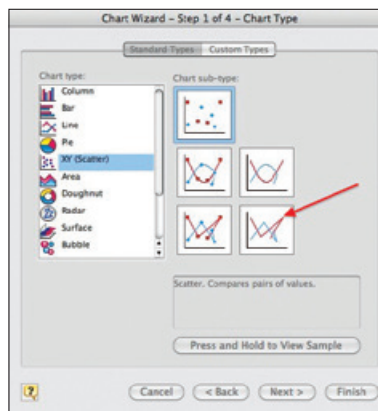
Chart Wizard – Step 1 of 4 – Chart Type

Standard Types Custom Types

Chart type:
Column
Bar
Line
Pie
XY (Scatter)
Area
Doughnut
Radar
Surface
Bubble

Chart sub-type:

Scatter. Compares pairs of values.

Press and Hold to View Sample

?

Cancel < Back Next > Finish